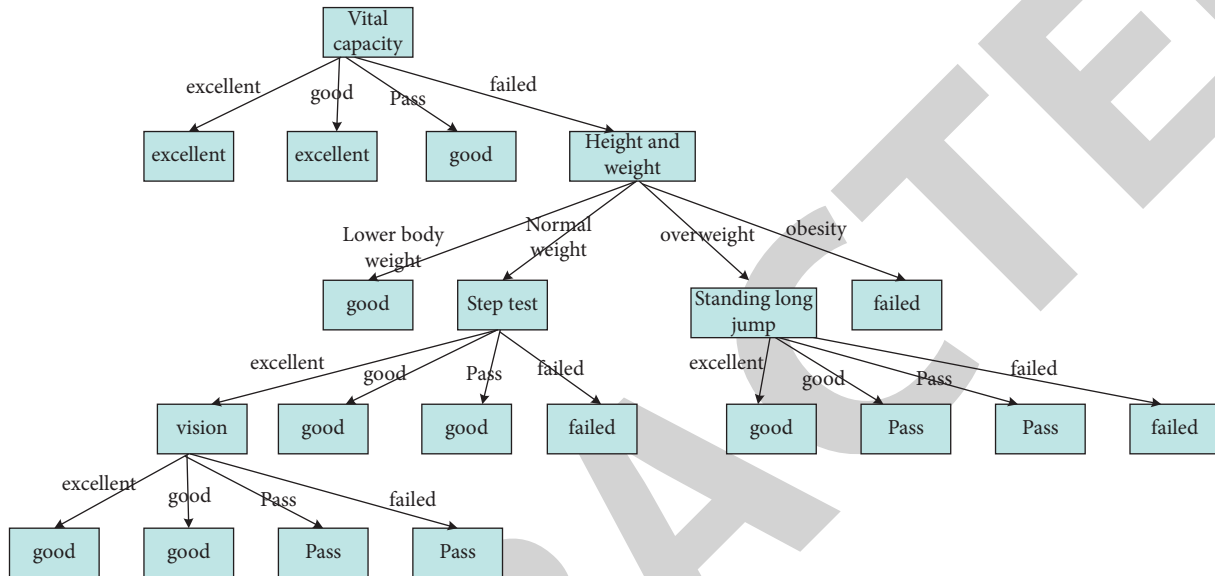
Vital capacity

excellent
good
Pass
failed

excellent
excellent
good
Height and weight

Lower body weight
Normal weight
overweight
obesity

good
Step test
Standing long jump
failed

excellent
good
Pass
failed

vision
good
good
failed

excellent
good
Pass
failed

good
Pass
Pass
failed

excellent
good
Pass
failed

good
good
Pass
Pass

RETRACTED